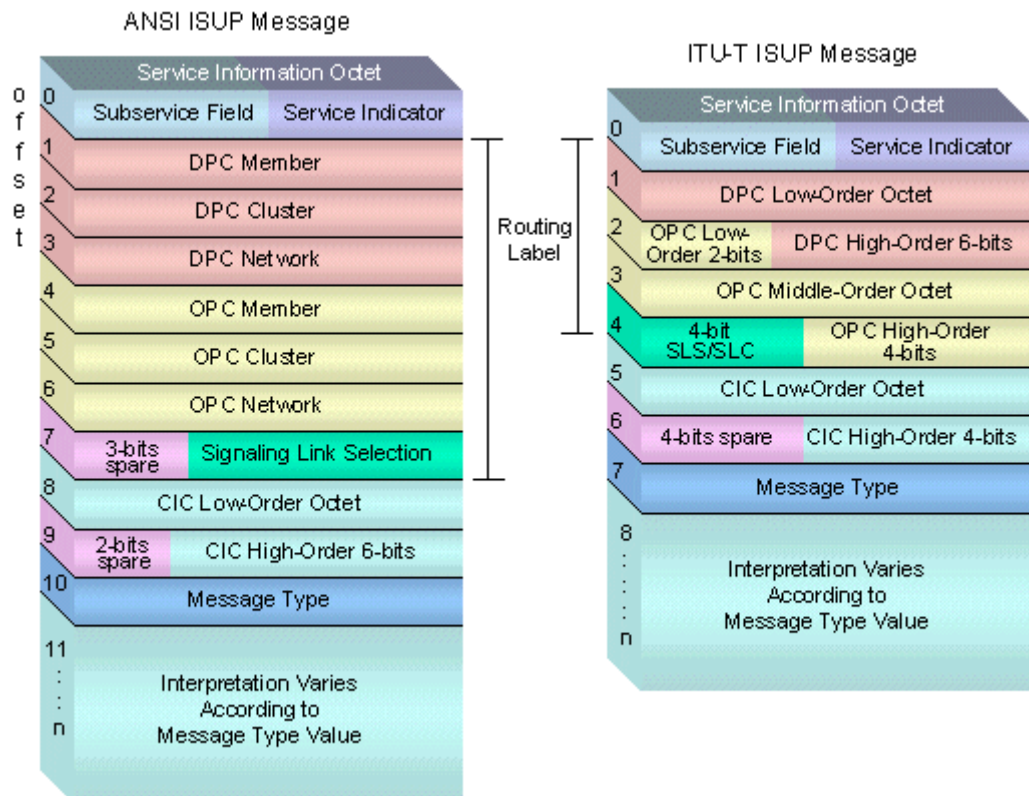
ANSI ISUP Message

offset

Service Information Octet

0 Subservice Field | Service Indicator

1 DPC Member

2 DPC Cluster

3 DPC Network

4 OPC Member

5 OPC Cluster

6 OPC Network

7 3-bits spare | Signaling Link Selection

8 CIC Low-Order Octet

9 2-bits spare | CIC High-Order 6-bits

10 Message Type

11 : : n Interpretation Varies According to Message Type Value

Routing Label

ITU-T ISUP Message

Service Information Octet

0 Subservice Field | Service Indicator

1 DPC Low-Order Octet

2 OPC Low-Order 2-bits | DPC High-Order 6-bits

3 OPC Middle-Order Octet

4 4-bit SLS/SLC | OPC High-Order 4-bits

5 CIC Low-Order Octet

6 4-bits spare | CIC High-Order 4-bits

7 Message Type

8 : : n Interpretation Varies According to Message Type Value